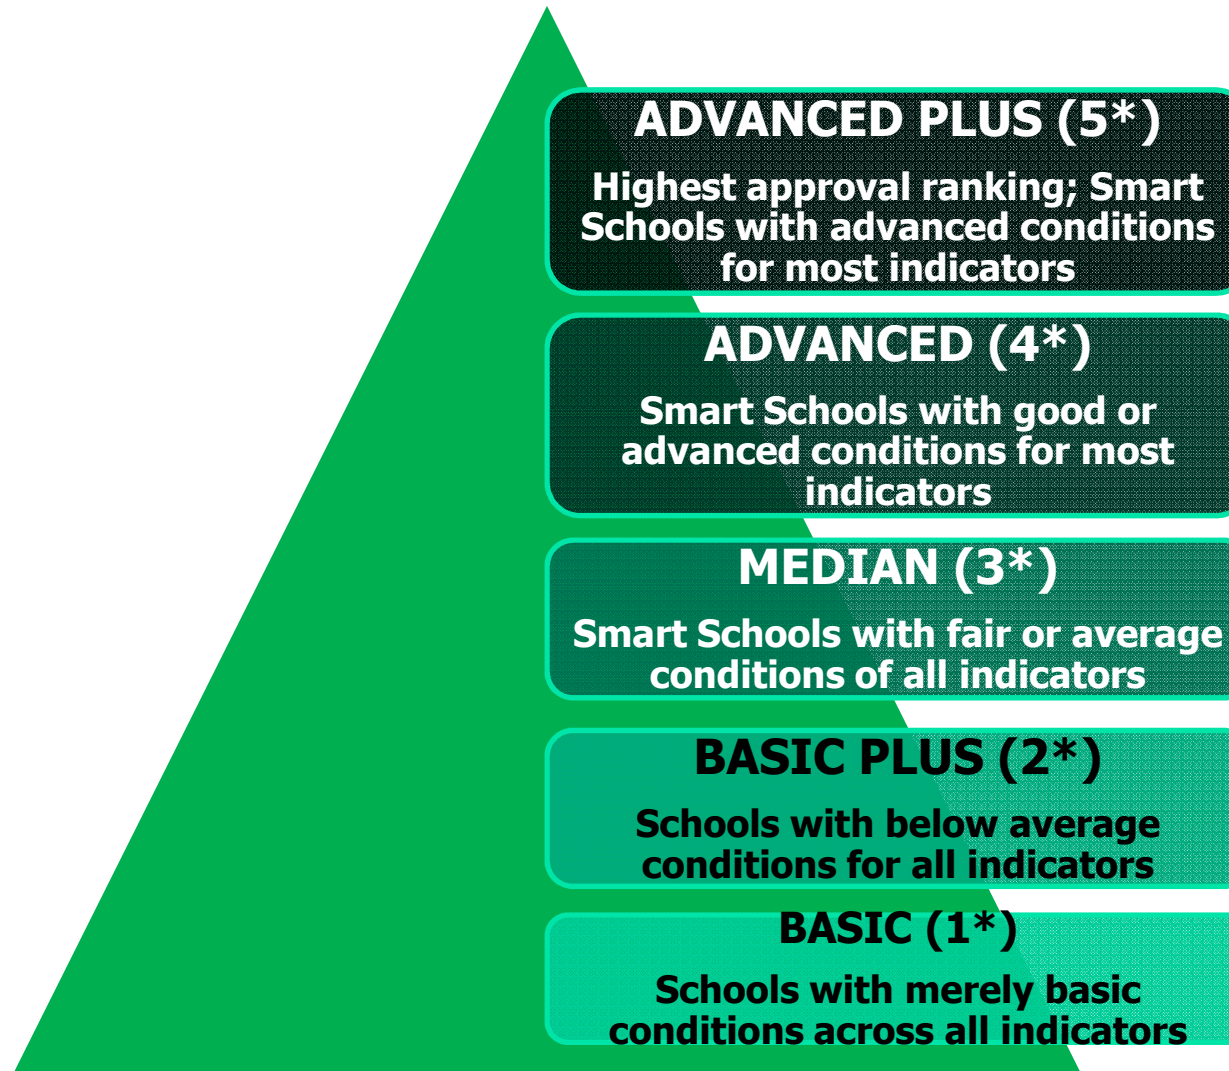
ADVANCED PLUS (5*)

Highest approval ranking; Smart Schools with advanced conditions for most indicators

ADVANCED (4*)

Smart Schools with good or advanced conditions for most indicators

MEDIAN (3*)

Smart Schools with fair or average conditions of all indicators

BASIC PLUS (2*)

Schools with below average conditions for all indicators

BASIC (1*)

Schools with merely basic conditions across all indicators